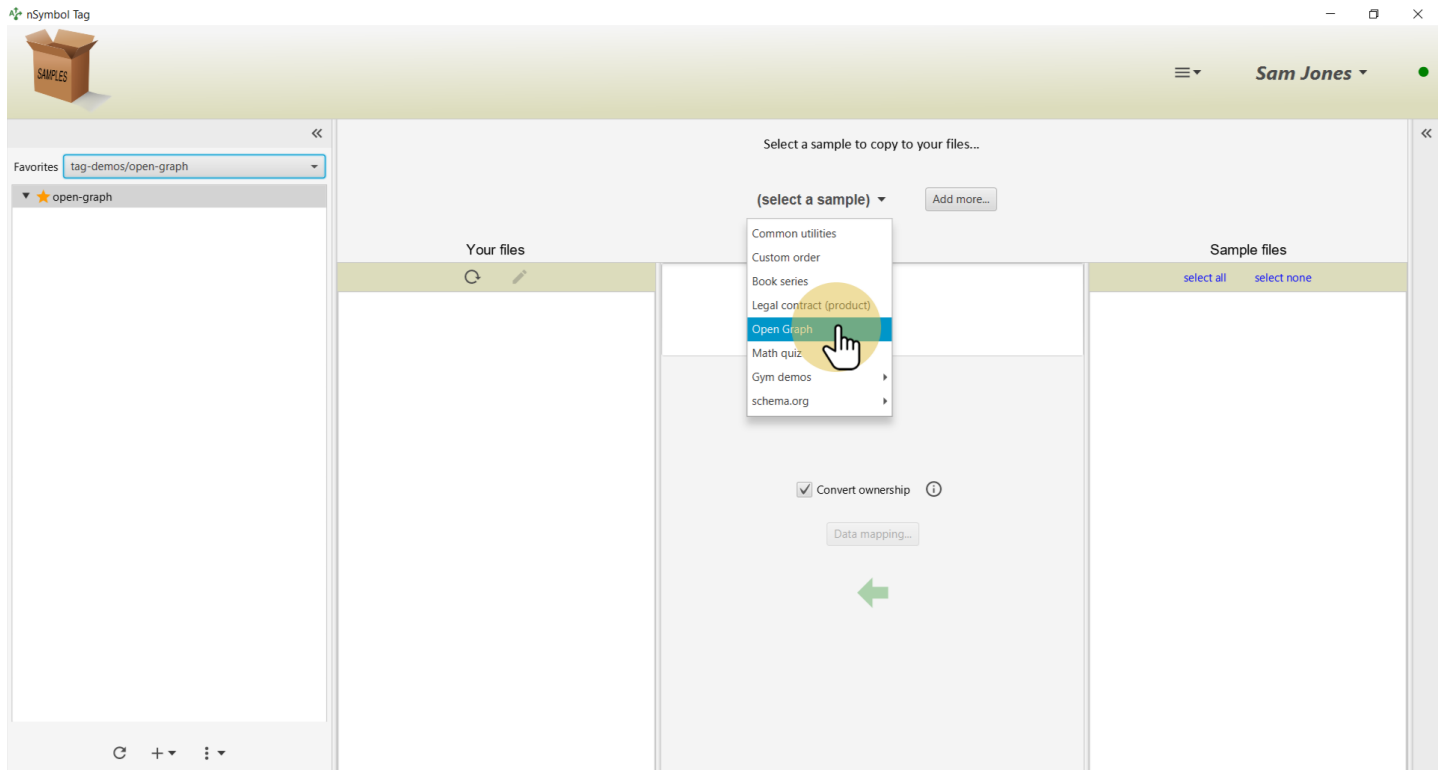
nSymbol Tag

SAMPLES

Sam Jones

Favorites tag-demos/open-graph

open-graph

Select a sample to copy to your files...

(select a sample)

Add more...

Your files

Sample files

select all select none

Common utilities
Custom order
Book series
Legal contract (product)
Open Graph
Math quiz
Gym demos
schema.org

Convert ownership

Data mapping...